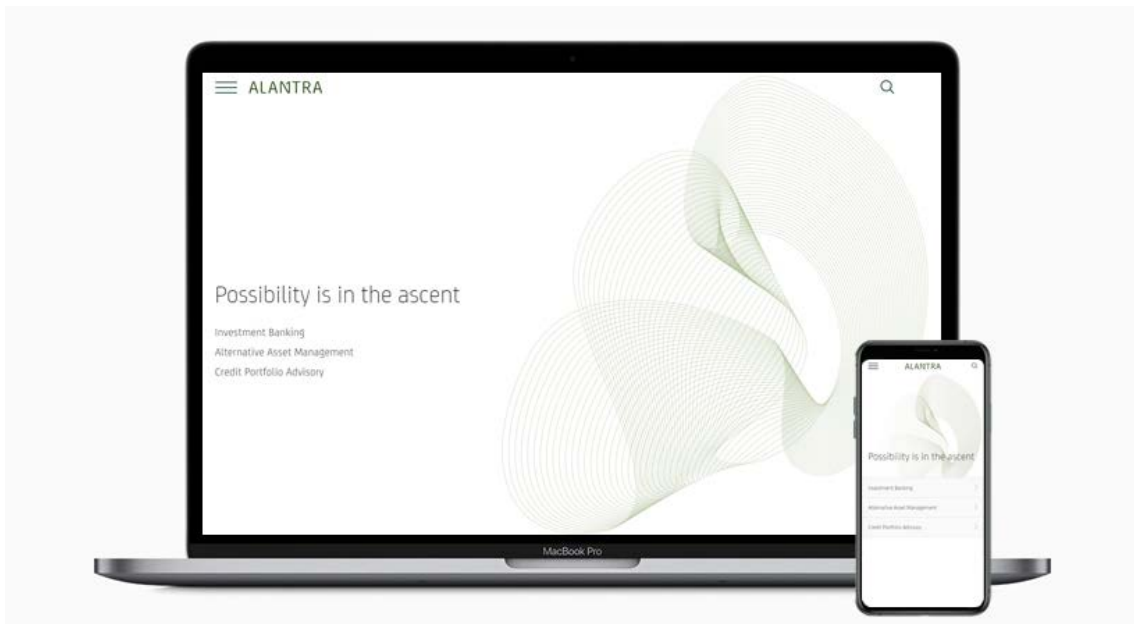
ALANTRA

Possibility is in the ascent

Investment Banking
Alternative Asset Management
Credit Portfolio Advisory

MacBook Pro

ALANTRA

Possibility is in the ascent

Investment Banking
Alternative Asset Management
Credit Portfolio Advisory